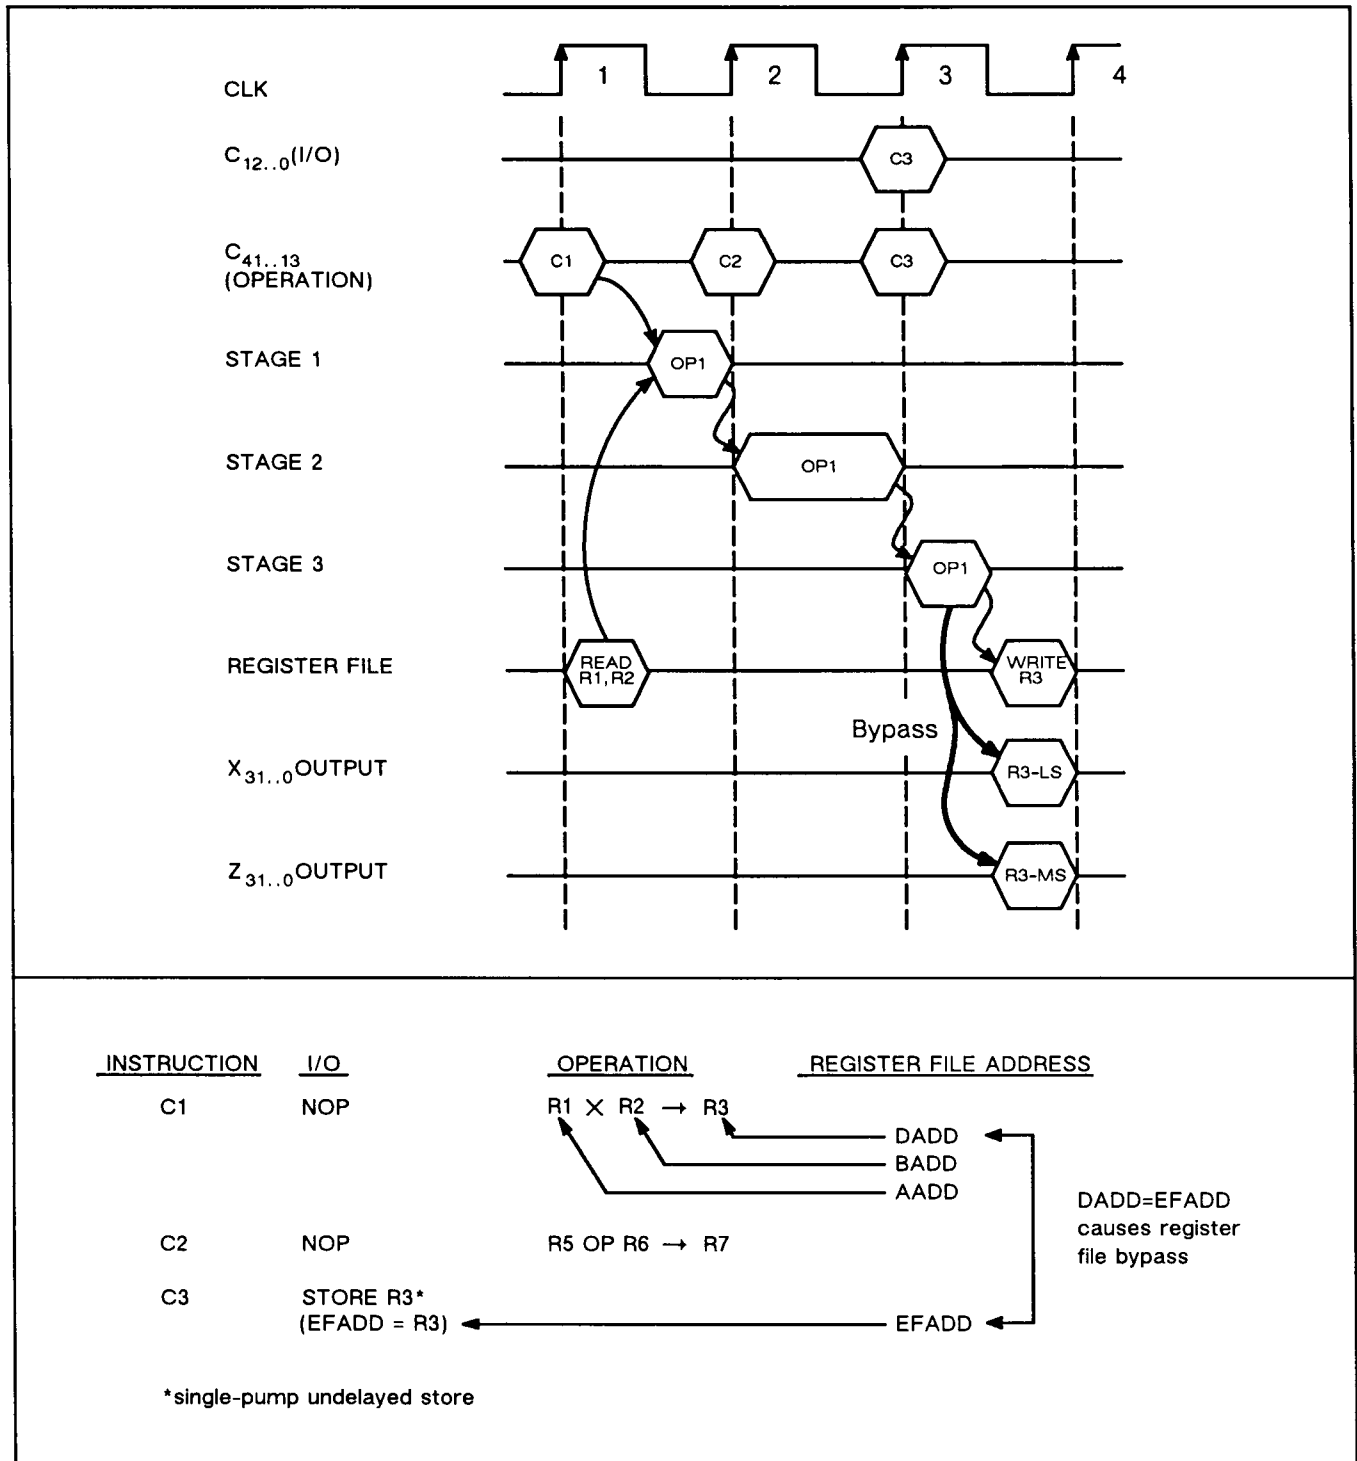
CLK
1
2
3
4

$C_{12..0}$(I/O)
C3

$C_{41..13}$ (OPERATION)
C1
C2
C3

STAGE 1
OP1

STAGE 2
OP1

STAGE 3
OP1

REGISTER FILE
READ R1, R2
WRITE R3

Bypass

$X_{31..0}$OUTPUT
R3-LS

$Z_{31..0}$OUTPUT
R3-MS

| INSTRUCTION | I/O | OPERATION | REGISTER FILE ADDRESS |
|---|---|---|---|
| C1 | NOP | R1 × R2 → R3 | DADD |
| | | | BADD |
| | | | AADD |
| C2 | NOP | R5 OP R6 → R7 | |
| C3 | STORE R3* (EFADD = R3) | | EFADD |

DADD=EFADD causes register file bypass

*single-pump undelayed store